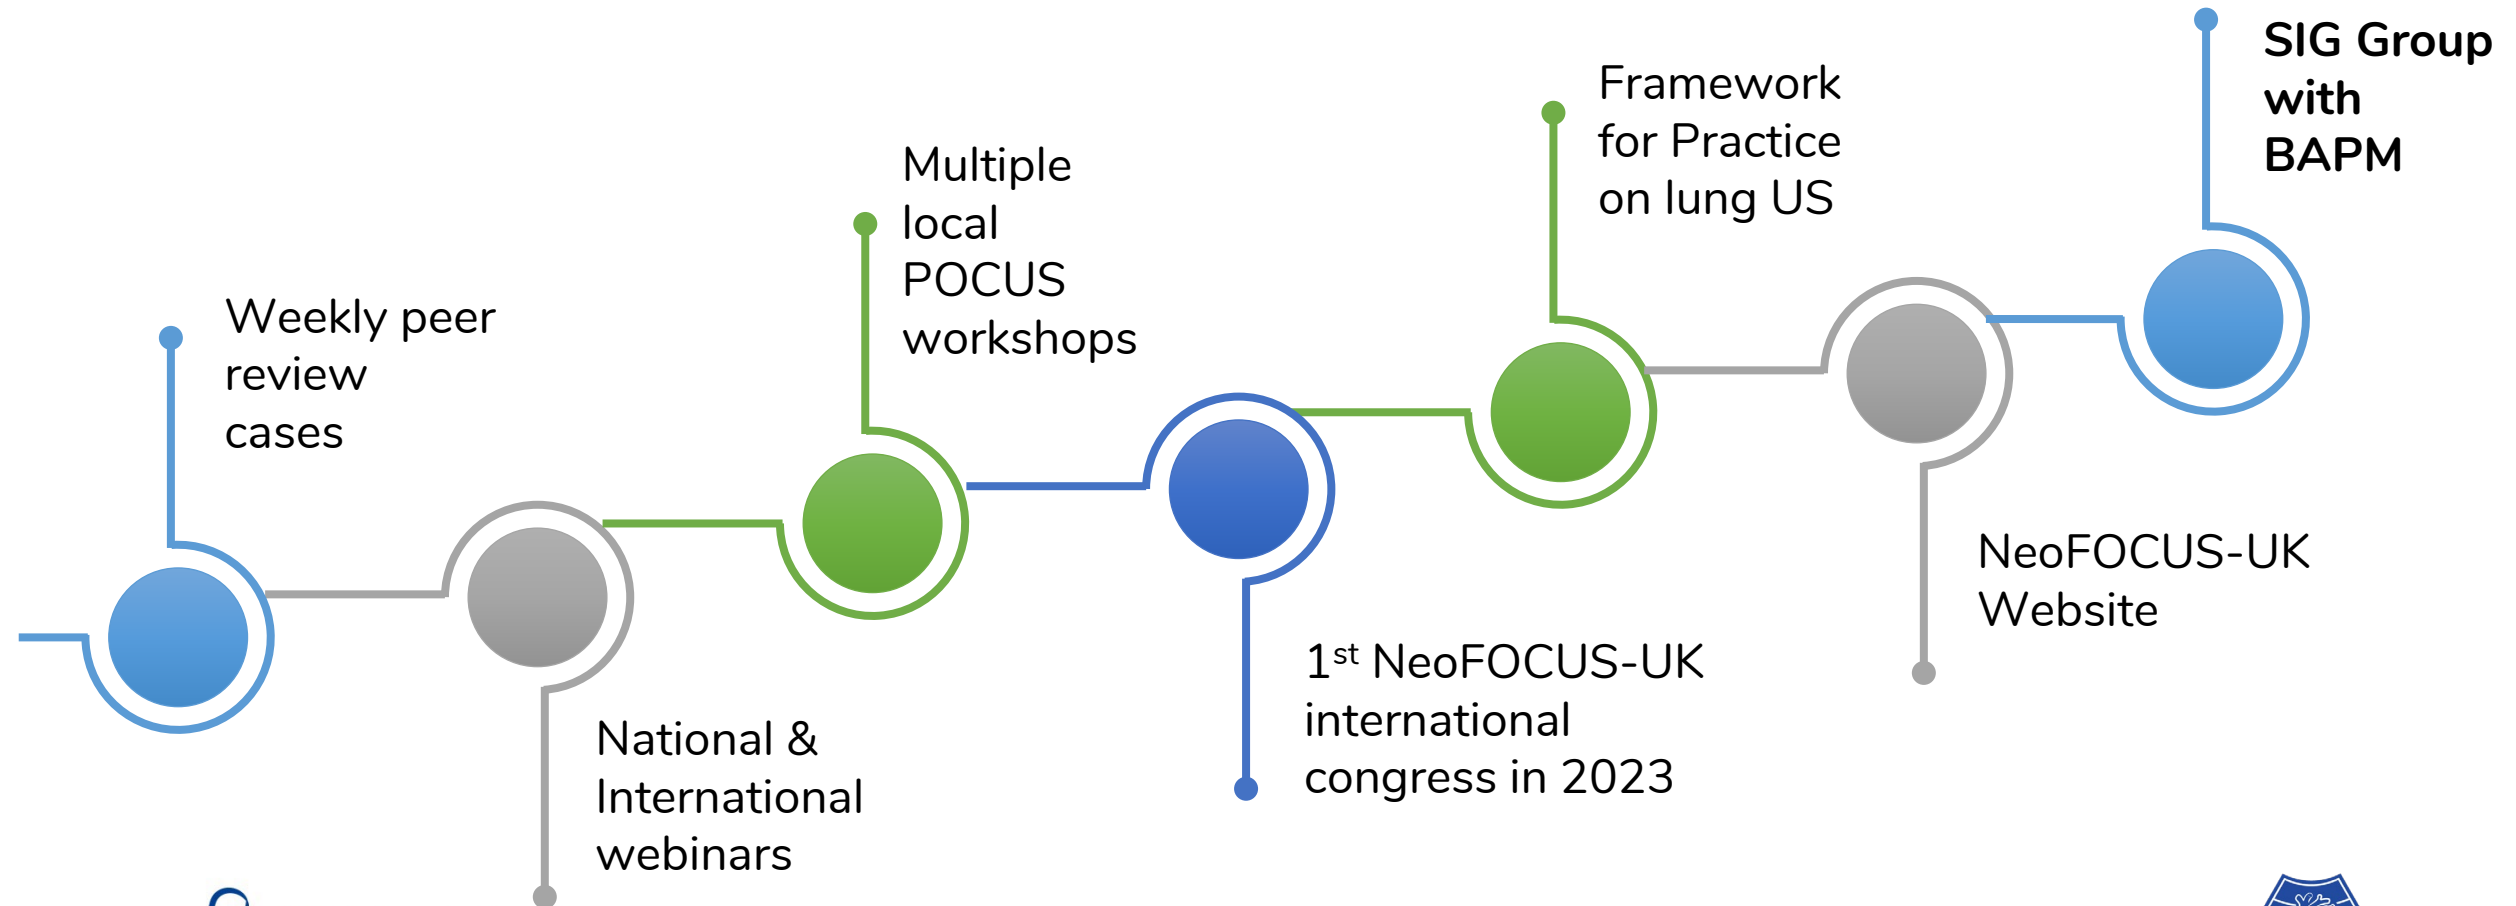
Weekly peer review cases

National & International webinars

Multiple local POCUS workshops

1$^{st}$ NeoFOCUS-UK international congress in 2023

Framework for Practice on lung US

NeoFOCUS-UK Website

SIG Group with BAPM